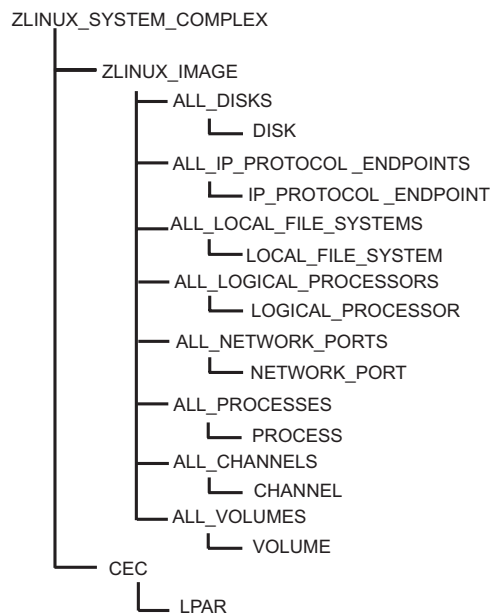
ZLINUX_SYSTEM_COMPLEX
ZLINUX_IMAGE
ALL_DISKS
DISK
ALL_IP_PROTOCOL _ENDPOINTS
IP_PROTOCOL _ENDPOINT
ALL_LOCAL_FILE_SYSTEMS
LOCAL_FILE_SYSTEM
ALL_LOGICAL_PROCESSORS
LOGICAL_PROCESSOR
ALL_NETWORK_PORTS
NETWORK_PORT
ALL_PROCESSES
PROCESS
ALL_CHANNELS
CHANNEL
ALL_VOLUMES
VOLUME
CEC
LPAR